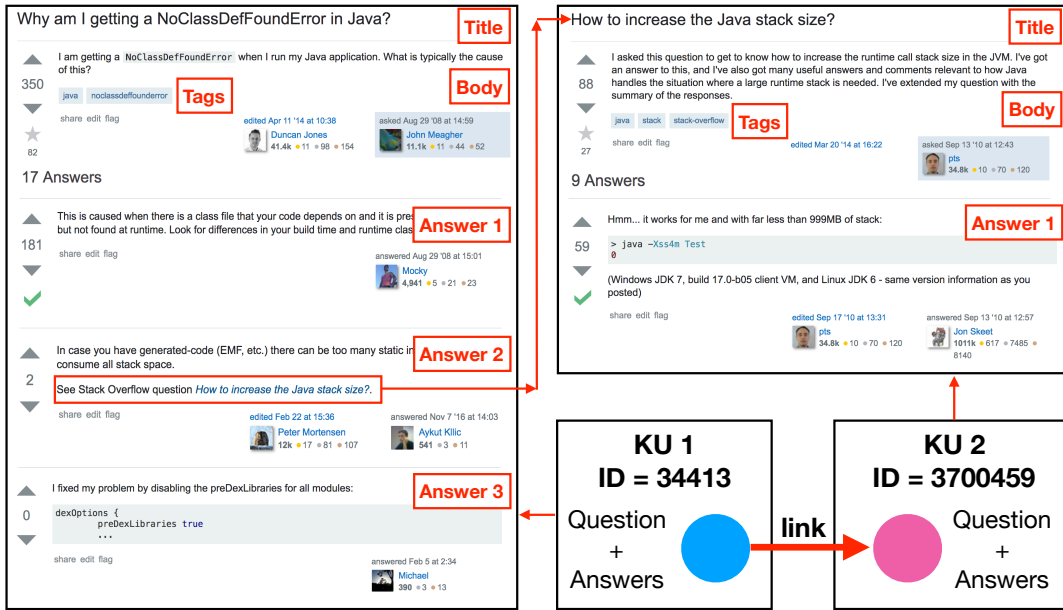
Why am I getting a NoClassDefFoundError in Java?

Title

350

I am getting a NoClassDefFoundError when I run my Java application. What is typically the cause of this?

java noclassdeffounderror

Tags

Body

82

share edit flag

edited Apr 11 '14 at 10:38
Duncan Jones
41.4k • 11 • 98 • 154

asked Aug 29 '08 at 14:59
John Meagher
11.1k • 11 • 44 • 52

17 Answers

181

This is caused when there is a class file that your code depends on and it is pres but not found at runtime. Look for differences in your build time and runtime clas

Answer 1

share edit flag

answered Aug 29 '08 at 15:01
Mocky
4,941 • 5 • 21 • 23

2

In case you have generated-code (EMF, etc.) there can be too many static in consume all stack space.

Answer 2

See Stack Overflow question *How to increase the Java stack size?*.

share edit flag

edited Feb 22 at 12:25
Peter Mortensen
12k • 17 • 81 • 107

answered Nov 7 '16 at 14:03
Aykut Kllic
541 • 3 • 11

0

I fixed my problem by disabling the preDexLibraries for all modules:

Answer 3

dexOptions {
    preDexLibraries true
    ...

share edit flag

answered Feb 5 at 2:34
Michael
390 • 3 • 13

How to increase the Java stack size?

Title

88

I asked this question to get to know how to increase the runtime call stack size in the JVM. I've got an answer to this, and I've also got many useful answers and comments relevant to how Java handles the situation where a large runtime stack is needed. I've extended my question with the summary of the responses.

Body

java stack stack-overflow

Tags

27

share edit flag

edited Mar 20 '14 at 16:22

asked Sep 13 '10 at 12:43
pts
34.8k • 10 • 70 • 120

9 Answers

59

Hmm... it works for me and with far less than 999MB of stack:

Answer 1

> java -Xss4m Test
0

(Windows JDK 7, build 17.0-b05 client VM, and Linux JDK 6 - same version information as you posted)

share edit flag

edited Sep 17 '10 at 13:31
pts
34.8k • 10 • 70 • 120

answered Sep 13 '10 at 12:57
Jon Skeet
1011k • 617 • 7485 • 8140

KU 1
ID = 34413
Question
+
Answers

link

KU 2
ID = 3700459
Question
+
Answers